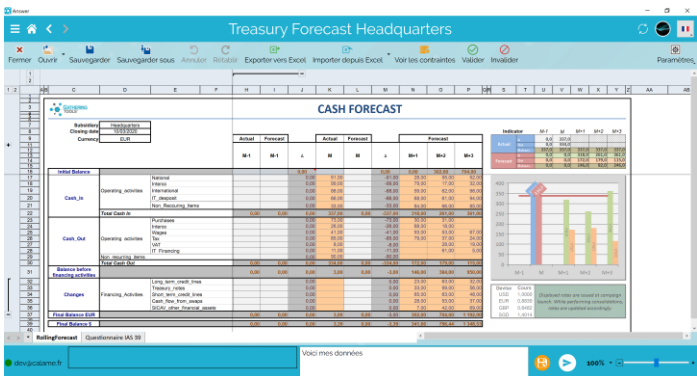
Answer

Treasury Forecast Headquarters

Fermer Ouvrir Sauvegarder Sauvegarder sous Annuler Rétablir Exporter vers Excel Importer depuis Excel Voir les contraintes Valider Invalider Paramètres

CASH FORECAST

Subsidiary Headquarters
Closing date 10/03/2020
Currency EUR

Actual Forecast Actual Balance Forecast
M-1 M-1 Δ M M Δ M+1 M+2 M+3

Initial Balance

Cash_In Operating_activities National Interco International IT_deposit Non_Recurring_Items
Total Cash In

Cash_Out Operating activities Purchases Interco Wages Tax VAT IT IT_Financing Non_recurring_items
Total Cash Out

Balance before financing activities

Changes Financing_Activities Long_term_credit_lines Treasury_notes Short_term_credit_lines Cash_flow_from_swaps SICAV_other_financial_assets

Final Balance EUR

Final Balance $

Indicator M-1 M M+1 M+2 M+3
Actual
Forecast

M-1 M M+1 M+2 M+3

Devise Cours
USD 1.0000
EUR 0.8835
GBP 0.9443
USD 1.8014

Displayed rates are based on campaign launch. While performing consolidations, rates are updated accordingly.

RollingForecast Questionnaire IAS 39

dev@calame.fr

Voici mes données

100%